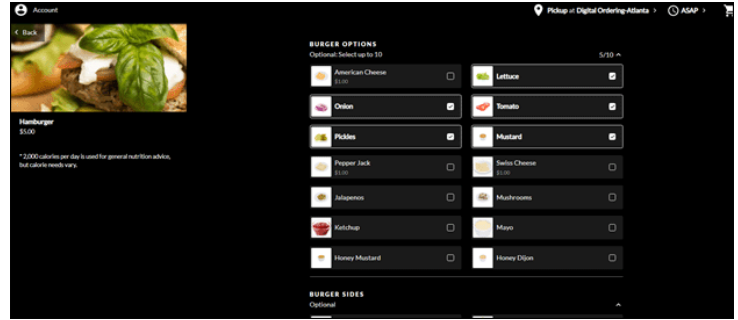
Account

Pickup at Digital Ordering-Atlanta >

ASAP >

< Back

Hamburger
$5.00

* 2,000 calories per day is used for general nutrition advice, but calorie needs vary.

BURGER OPTIONS
Optional: Select up to 10

5/10 ^

American Cheese
$1.00

Lettuce

Onion

Tomato

Pickles

Mustard

Pepper Jack
$1.00

Swiss Cheese
$1.00

Jalapenos

Mushrooms

Ketchup

Mayo

Honey Mustard

Honey Dijon

BURGER SIDES
Optional

^